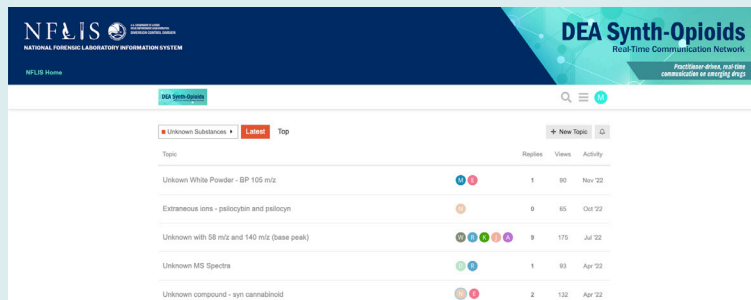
NFLIS U.S. DEPARTMENT OF JUSTICE DRUG ENFORCEMENT ADMINISTRATION DIVERSION CONTROL DIVISION

NATIONAL FORENSIC LABORATORY INFORMATION SYSTEM

NFLIS Home

DEA Synth-Opioids

Real-Time Communication Network

Practitioner-driven, real-time communication on emerging drugs

DEA Synth-Opioids

M

Unknown Substances

Latest

Top

+ New Topic

| Topic | | Replies | Views | Activity |
|---|---|---|---|---|
| Unkown White Powder - BP 105 m/z | M E | 1 | 80 | Nov '22 |
| Extraneous Ions - psilocybin and psilocyn | R | 0 | 65 | Oct '22 |
| Unknown with 58 m/z and 140 m/z (base peak) | W B K J A | 9 | 175 | Jul '22 |
| Unknown MS Spectra | B | 1 | 93 | Apr '22 |
| Unknown compound - syn cannabinoid | E | 2 | 132 | Apr '22 |